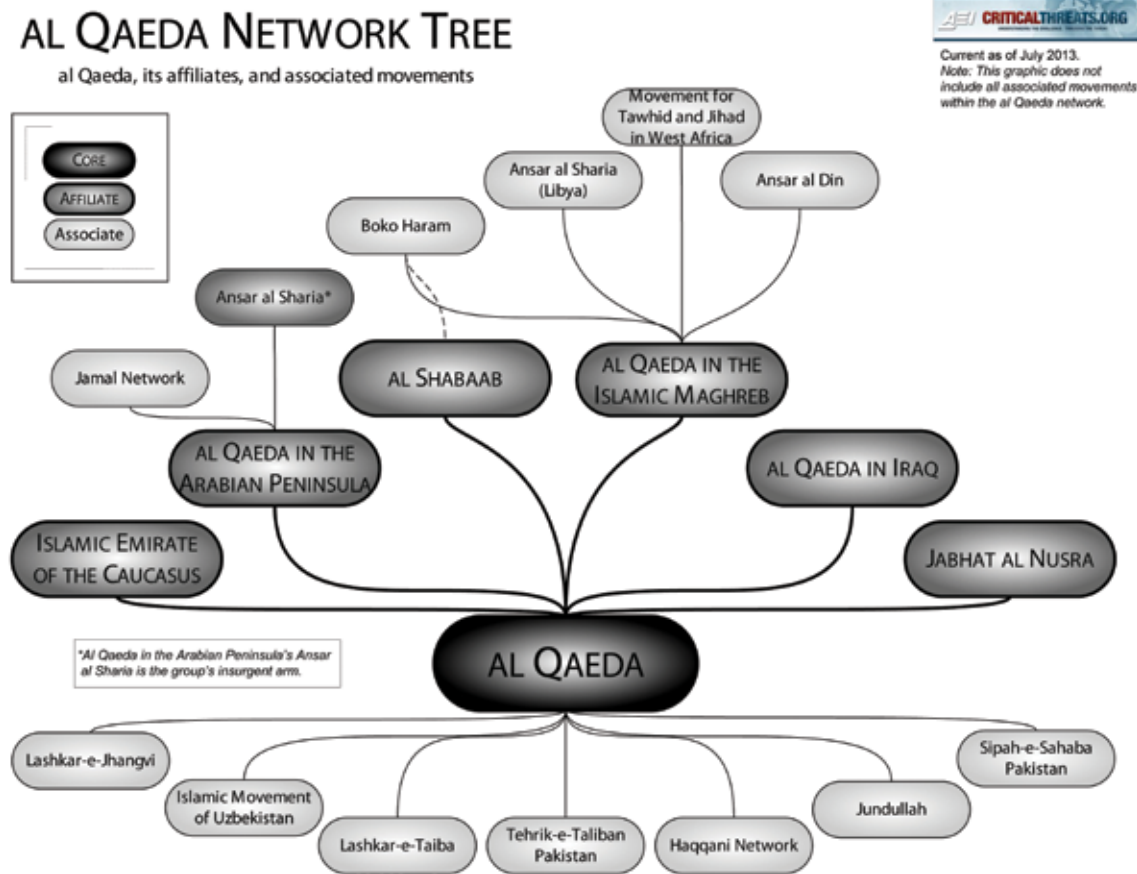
AL QAEDA NETWORK TREE

al Qaeda, its affiliates, and associated movements

AEI CRITICALTHREATS.ORG

Current as of July 2013.
Note: This graphic does not include all associated movements within the al Qaeda network.

CORE
AFFILIATE
Associate

Movement for Tawhid and Jihad in West Africa

Ansar al Sharia (Libya)

Ansar al Din

Boko Haram

Ansar al Sharia*

Jamal Network

AL SHABAAB

AL QAEDA IN THE ISLAMIC MAGHREB

AL QAEDA IN THE ARABIAN PENINSULA

AL QAEDA IN IRAQ

ISLAMIC EMIRATE OF THE CAUCASUS

JABHAT AL NUSRA

*Al Qaeda in the Arabian Peninsula's Ansar al Sharia is the group's insurgent arm.

AL QAEDA

Lashkar-e-Jhangvi

Sipah-e-Sahaba Pakistan

Islamic Movement of Uzbekistan

Jundullah

Lashkar-e-Taiba

Tehrik-e-Taliban Pakistan

Haqqani Network